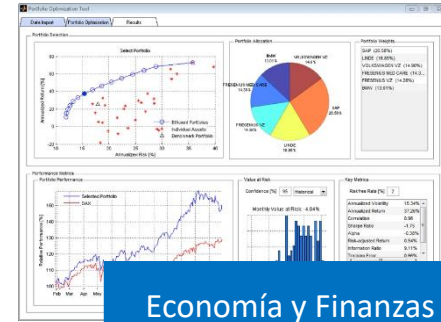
Portfolio Optimization Tool

Data Import | Portfolio Optimization | Results

Portfolio Selection

Select Portfolio

Annualized Return (%)

Annualized Risk (%)

Efficient Portfolios
Individual Assets
Benchmark Portfolio

Portfolio Allocation

BMW
VOLKSWAGEN VZ
FRESENIUS MED CARE
FRESENIUS VZ
LINDE
SAP

Portfolio Weights

SAP (20.58%)
LINDE (18.88%)
VOLKSWAGEN VZ (14.90%)
FRESENIUS MED CARE (14.3...
FRESENIUS VZ (14.38%)
BMW (12.61%)

Performance Metrics

Portfolio Performance

Selected Portfolio
DAX

Relative Performance (%)

Feb Mar Apr

Value at Risk

Confidence [%] 95 Historical

Monthly Value at Risk: 4.04%

Key Metrics

Risk free Rate [%] 2

| | |
|---|---|
| Annualized Volatility | 15.34% |
| Annualized Return | 37.28% |
| Correlation | 0.88 |
| Sharpe Ratio | -1.72 |
| Alpha | -0.30% |
| Risk-adjusted Return | 0.54% |
| Information Ratio | 9.11% |
| Tracking Error | 0.66% |

Economía y Finanzas